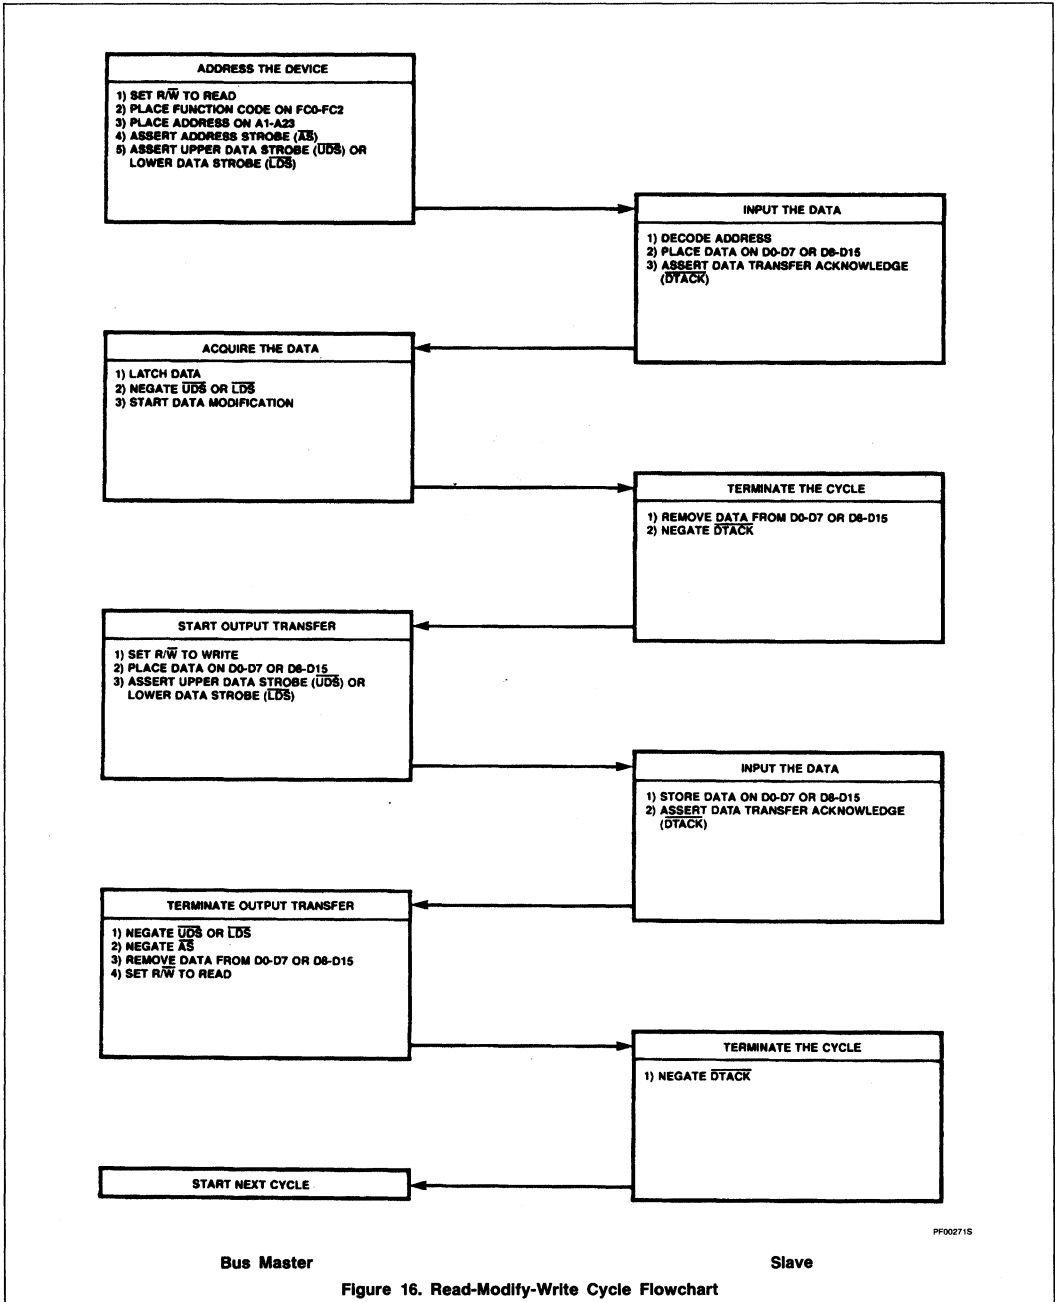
ADDRESS THE DEVICE

1) SET R/$\overline{W}$ TO READ
2) PLACE FUNCTION CODE ON FC0-FC2
3) PLACE ADDRESS ON A1-A23
4) ASSERT ADDRESS STROBE ($\overline{AS}$)
5) ASSERT UPPER DATA STROBE ($\overline{UDS}$) OR LOWER DATA STROBE ($\overline{LDS}$)

INPUT THE DATA

1) DECODE ADDRESS
2) PLACE DATA ON D0-D7 OR D8-D15
3) ASSERT DATA TRANSFER ACKNOWLEDGE ($\overline{DTACK}$)

ACQUIRE THE DATA

1) LATCH DATA
2) NEGATE $\overline{UDS}$ OR $\overline{LDS}$
3) START DATA MODIFICATION

TERMINATE THE CYCLE

1) REMOVE DATA FROM D0-D7 OR D8-D15
2) NEGATE $\overline{DTACK}$

START OUTPUT TRANSFER

1) SET R/$\overline{W}$ TO WRITE
2) PLACE DATA ON D0-D7 OR D8-D15
3) ASSERT UPPER DATA STROBE ($\overline{UDS}$) OR LOWER DATA STROBE ($\overline{LDS}$)

INPUT THE DATA

1) STORE DATA ON D0-D7 OR D8-D15
2) ASSERT DATA TRANSFER ACKNOWLEDGE ($\overline{DTACK}$)

TERMINATE OUTPUT TRANSFER

1) NEGATE $\overline{UDS}$ OR $\overline{LDS}$
2) NEGATE $\overline{AS}$
3) REMOVE DATA FROM D0-D7 OR D8-D15
4) SET R/$\overline{W}$ TO READ

TERMINATE THE CYCLE

1) NEGATE $\overline{DTACK}$

START NEXT CYCLE

PF00271S

Bus Master

Slave

Figure 16. Read-Modify-Write Cycle Flowchart